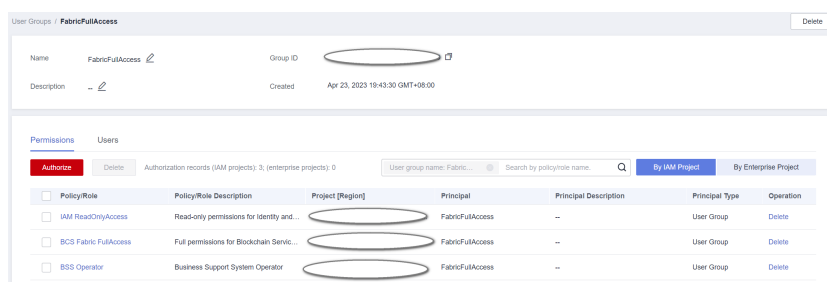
User Groups / FabricFullAccess

Delete

Name FabricFullAccess

Group ID

Description --

Created Apr 23, 2023 19:43:30 GMT+08:00

Permissions Users

Authorize Delete Authorization records (IAM projects): 3; (enterprise projects): 0

User group name: Fabric... Search by policy/role name.

By IAM Project By Enterprise Project

| Policy/Role | Policy/Role Description | Project [Region] | Principal | Principal Description | Principal Type | Operation |
|---|---|---|---|---|---|---|
| IAM ReadOnlyAccess | Read-only permissions for Identity and... | | FabricFullAccess | -- | User Group | Delete |
| BCS Fabric FullAccess | Full permissions for Blockchain Servic... | | FabricFullAccess | -- | User Group | Delete |
| BSS Operator | Business Support System Operator | | FabricFullAccess | -- | User Group | Delete |